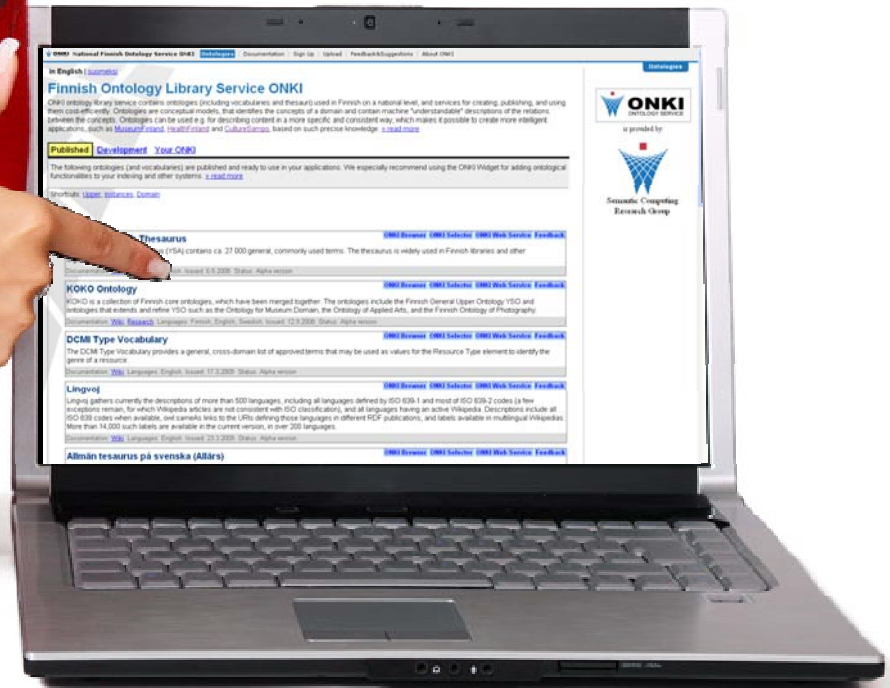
ONKI National Finnish Ontology Service ONKI | Ontologies | Documentation | Sign Up | Upload | Feedback&Suggestions | About ONKI

Ontologies

In English | suomeksi

Finnish Ontology Library Service ONKI

ONKI ontology library service contains ontologies (including vocabularies and thesauri) used in Finnish on a national level, and services for creating, publishing, and using them cost-efficiently. Ontologies are conceptual models, that identifies the concepts of a domain and contain machine "understandable" descriptions of the relations between the concepts. Ontologies can be used e.g. for describing content in a more specific and consistent way, which makes it possible to create more intelligent applications, such as MuseumFinland, HealthFinland and CultureSampo, based on such precise knowledge. » read more

ONKI ONTOLOGY SERVICE

is provided by

Semantic Computing Research Group

Published Development Your ONKI

The following ontologies (and vocabularies) are published and ready to use in your applications. We especially recommend using the ONKI Widget for adding ontological functionalities to your indexing and other systems. » read more

Shortcuts: Upper, Instances, Domain

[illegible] Thesaurus
ONKI Browser ONKI Selector ONKI Web Service Feedback
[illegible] (YSA) contains ca. 27 000 general, commonly used terms. The thesaurus is widely used in Finnish libraries and other
Documentation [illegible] Issued: 5.5.2008 Status: Alpha version

KOKO Ontology
ONKI Browser ONKI Selector ONKI Web Service Feedback
KOKO is a collection of Finnish core ontologies, which have been merged together. The ontologies include the Finnish General Upper Ontology YSO and ontologies that extends and refine YSO such as the Ontology for Museum Domain, the Ontology of Applied Arts, and the Finnish Ontology of Photography.
Documentation: Wiki, Research Languages: Finnish, English, Swedish Issued: 12.9.2008 Status: Alpha version

DCMI Type Vocabulary
ONKI Browser ONKI Selector ONKI Web Service Feedback
The DCMI Type Vocabulary provides a general, cross-domain list of approved terms that may be used as values for the Resource Type element to identify the genre of a resource.
Documentation: Wiki Languages: English Issued: 17.3.2009 Status: Alpha version

Lingvoj
ONKI Browser ONKI Selector ONKI Web Service Feedback
Lingvoj gathers currently the descriptions of more than 500 languages, including all languages defined by ISO 639-1 and most of ISO 639-2 codes (a few exceptions remain, for which Wikipedia articles are not consistent with ISO classification), and all languages having an active Wikipedia. Descriptions include all ISO 639 codes when available, owl:sameAs links to the URIs defining those languages in different RDF publications, and labels available in multilingual Wikipedias. More than 14,000 such labels are available in the current version, in over 200 languages.
Documentation: Wiki Languages: English Issued: 23.3.2009 Status: Alpha version

Allmän tesaurus på svenska (Allärs)
ONKI Browser ONKI Selector ONKI Web Service Feedback